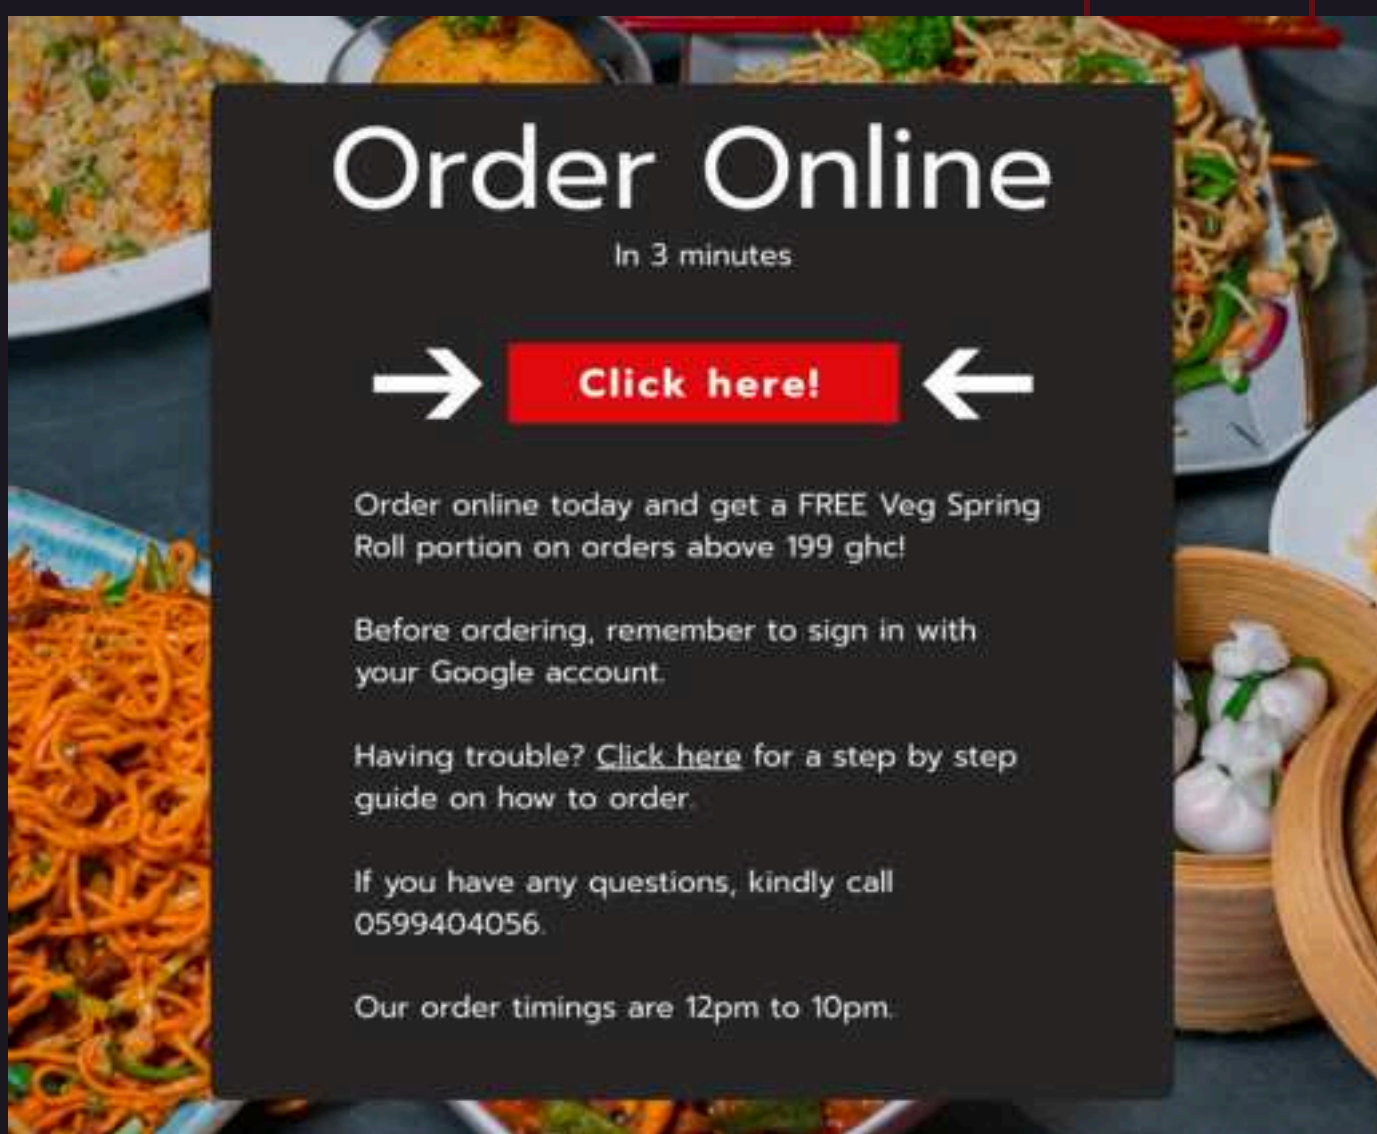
Order Online

In 3 minutes

Click here!

Order online today and get a FREE Veg Spring Roll portion on orders above 199 ghc!

Before ordering, remember to sign in with your Google account.

Having trouble? Click here for a step by step guide on how to order.

If you have any questions, kindly call 0599404056.

Our order timings are 12pm to 10pm.